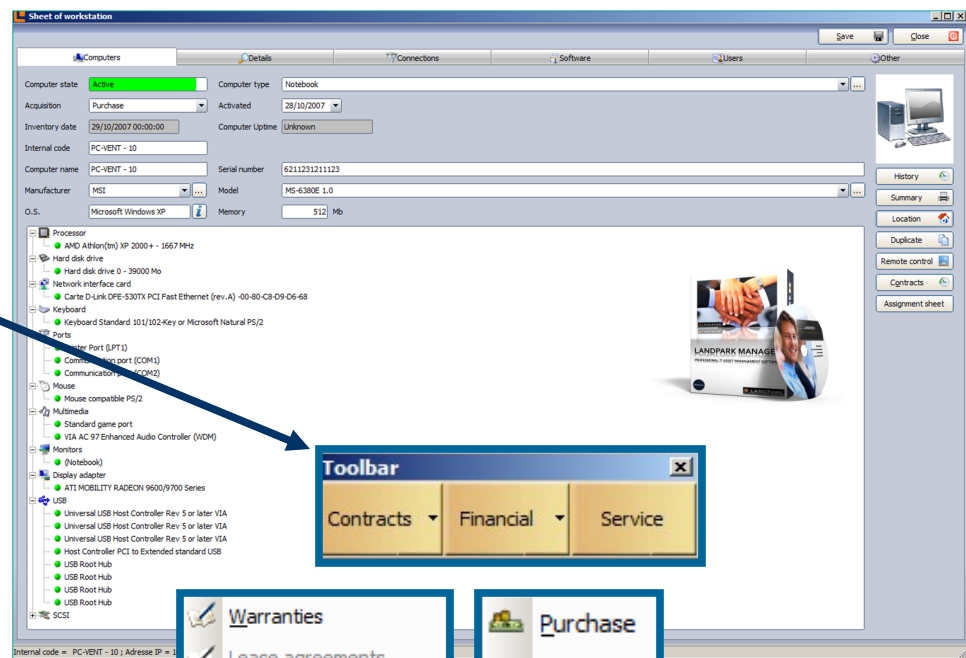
Sheet of workstation

Save Close

Computers | Details | Connections | Software | Users | Other

Computer state Active
Computer type Notebook
Acquisition Purchase
Activated 28/10/2007
Inventory date 29/10/2007 00:00:00
Computer Uptime Unknown
Internal code PC-VENT - 10
Computer name PC-VENT - 10
Serial number 6211231211123
Manufacturer MSI
Model MS-6380E 1.0
O.S. Microsoft Windows XP
Memory 512 Mb

History
Summary
Location
Duplicate
Remote control
Contracts
Assignment sheet

Processor
AMD Athlon(tm) XP 2000+ - 1667 MHz
Hard disk drive
Hard disk drive 0 - 39000 Mo
Network interface card
Carte D-Link DFE-530TX PCI Fast Ethernet (rev.A) -00-80-C8-D9-D6-68
Keyboard
Keyboard Standard 101/102-Key or Microsoft Natural PS/2
Ports
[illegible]ter Port (LPT1)
Commu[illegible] port (COM1)
Communication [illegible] (COM2)
Mouse
Mouse compatible PS/2
Multimedia
Standard game port
VIA AC 97 Enhanced Audio Controller (WDM)
Monitors
(Notebook)
Display adapter
ATI MOBILITY RADEON 9600/9700 Series
USB
Universal USB Host Controller Rev 5 or later VIA
Universal USB Host Controller Rev 5 or later VIA
Universal USB Host Controller Rev 5 or later VIA
Host Controller PCI to Extended standard USB
USB Root Hub
USB Root Hub
USB Root Hub
USB Root Hub
SCSI

LANDPARK MANAGE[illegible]
PROFESSIONAL IT ASSET MANAGEMENT SOFTWA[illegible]
LANDPARK

Toolbar
Contracts
Financial
Service

Warranties
Lease agreements

Purchase

Internal code = PC-VENT - 10 ; Adresse IP = 1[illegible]